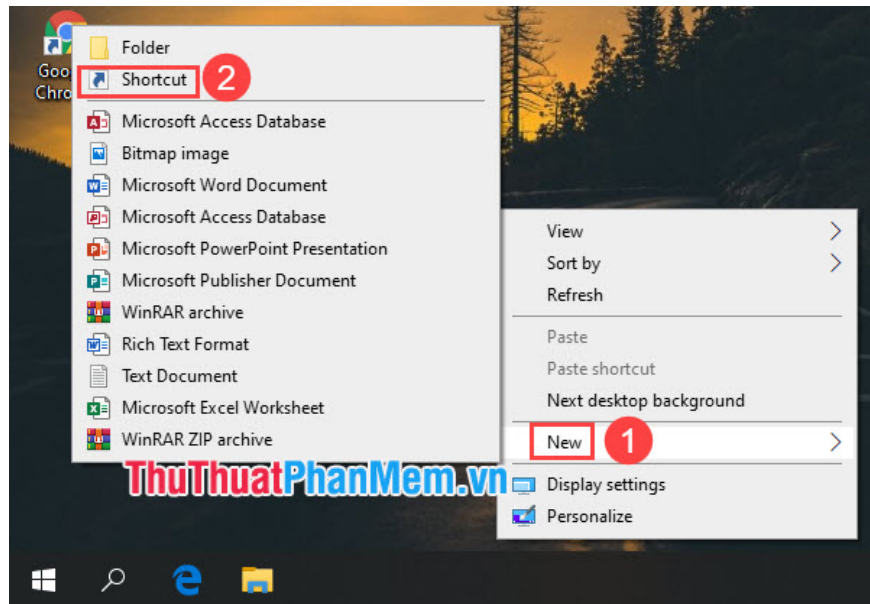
Goo
Chro

Folder
Shortcut
2
Microsoft Access Database
Bitmap image
Microsoft Word Document
Microsoft Access Database
Microsoft PowerPoint Presentation
Microsoft Publisher Document
WinRAR archive
Rich Text Format
Text Document
Microsoft Excel Worksheet
WinRAR ZIP archive

View
Sort by
Refresh
Paste
Paste shortcut
Next desktop background
New
1
Display settings
Personalize

ThuThuatPhanMem.vn